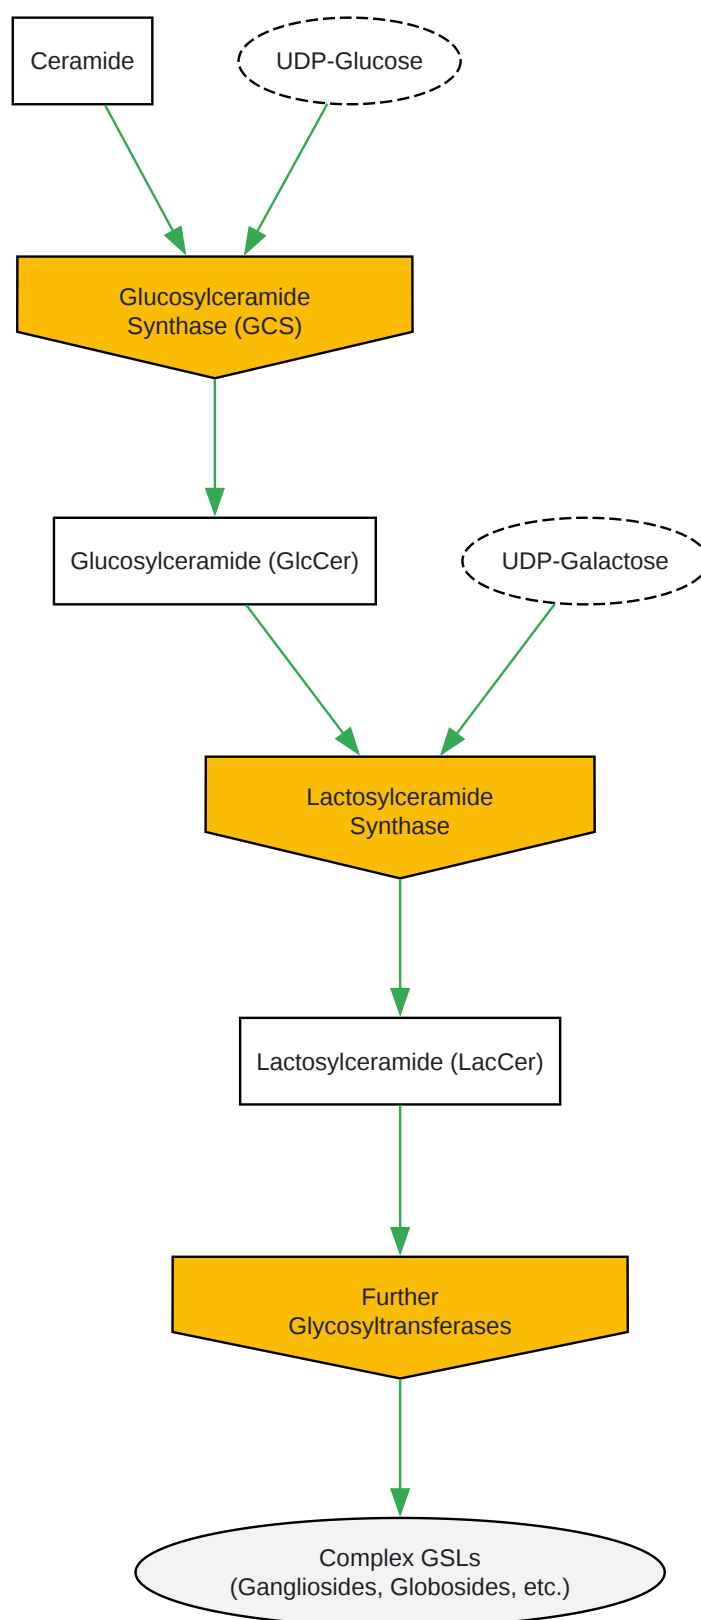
Ceramide

UDP-Glucose

Glucosylceramide
Synthase (GCS)

Glucosylceramide (GlcCer)

UDP-Galactose

Lactosylceramide
Synthase

Lactosylceramide (LacCer)

Further
Glycosyltransferases

Complex GSLs
(Gangliosides, Globosides, etc.)